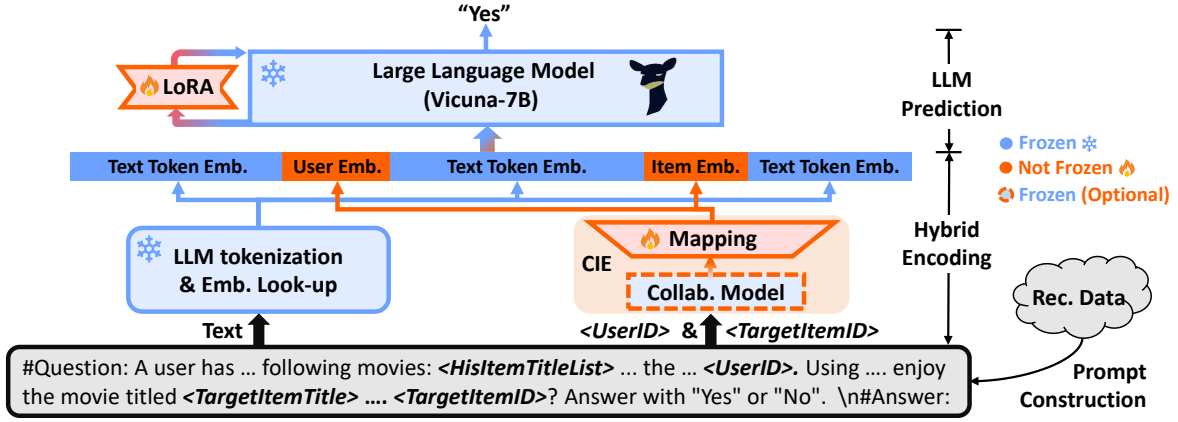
"Yes"

LoRA

Large Language Model
(Vicuna-7B)

LLM Prediction

Frozen
Not Frozen
Frozen (Optional)

Text Token Emb. | User Emb. | Text Token Emb. | Item Emb. | Text Token Emb.

LLM tokenization
& Emb. Look-up

Mapping

CIE

Collab. Model

Hybrid Encoding

Rec. Data

Text

<UserID> & <TargetItemID>

#Question: A user has … following movies: <HisItemTitleList> ... the … <UserID>. Using …. enjoy the movie titled <TargetItemTitle> …. <TargetItemID>? Answer with "Yes" or "No". \n#Answer:

Prompt Construction